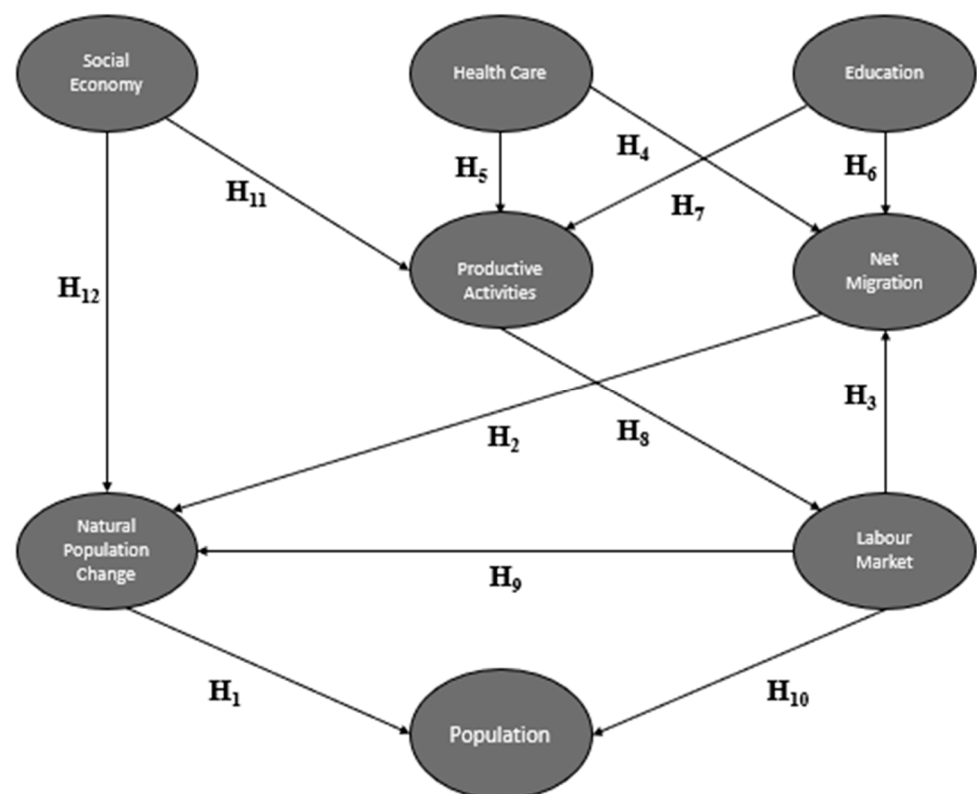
Social Economy

Health Care

Education

$H_{11}$

$H_5$

$H_4$

$H_7$

$H_6$

$H_{12}$

Productive Activities

Net Migration

$H_3$

$H_2$

$H_8$

Natural Population Change

Labour Market

$H_9$

$H_1$

$H_{10}$

Population